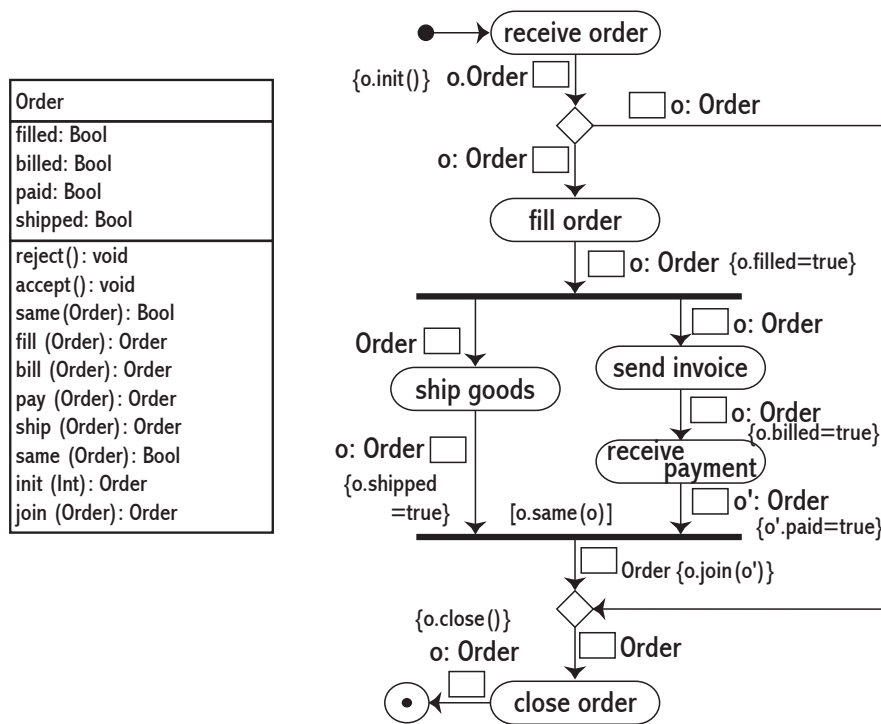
| Order |
|---|
| filled: Bool<br>billed: Bool<br>paid: Bool<br>shipped: Bool |
| reject(): void<br>accept(): void<br>same(Order): Bool<br>fill (Order): Order<br>bill (Order): Order<br>pay (Order): Order<br>ship (Order): Order<br>same (Order): Bool<br>init (Int): Order<br>join (Order): Order |

receive order

{o.init()} o.Order

o: Order

o: Order

fill order

o: Order {o.filled=true}

Order

o: Order

send invoice

ship goods

o: Order {o.billed=true}

receive payment

o: Order

{o.shipped =true}

[o.same(o)]

o': Order {o'.paid=true}

Order {o.join(o')}

{o.close()}

o: Order

Order

close order